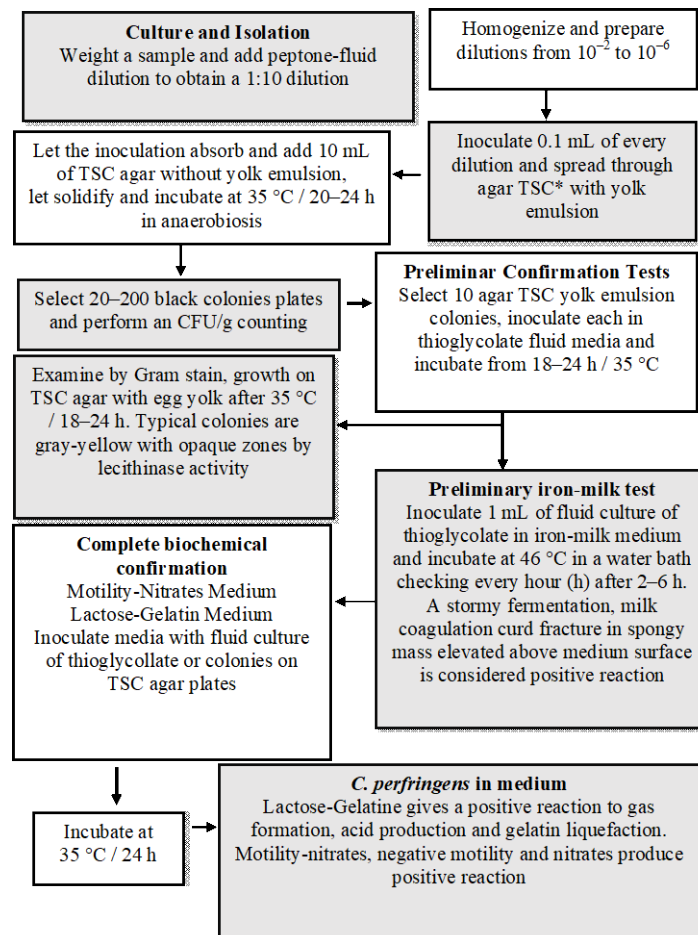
**Culture and Isolation**
Weight a sample and add peptone-fluid dilution to obtain a 1:10 dilution

Homogenize and prepare dilutions from $10^{-2}$ to $10^{-6}$

Inoculate 0.1 mL of every dilution and spread through agar TSC* with yolk emulsion

Let the inoculation absorb and add 10 mL of TSC agar without yolk emulsion, let solidify and incubate at 35 °C / 20–24 h in anaerobiosis

Select 20–200 black colonies plates and perform an CFU/g counting

**Preliminar Confirmation Tests**
Select 10 agar TSC yolk emulsion colonies, inoculate each in thioglycolate fluid media and incubate from 18–24 h / 35 °C

Examine by Gram stain, growth on TSC agar with egg yolk after 35 °C / 18–24 h. Typical colonies are gray-yellow with opaque zones by lecithinase activity

**Preliminary iron-milk test**
Inoculate 1 mL of fluid culture of thioglycolate in iron-milk medium and incubate at 46 °C in a water bath checking every hour (h) after 2–6 h. A stormy fermentation, milk coagulation curd fracture in spongy mass elevated above medium surface is considered positive reaction

**Complete biochemical confirmation**
Motility-Nitrates Medium
Lactose-Gelatin Medium
Inoculate media with fluid culture of thioglycollate or colonies on TSC agar plates

Incubate at 35 °C / 24 h

***C. perfringens*** **in medium**
Lactose-Gelatine gives a positive reaction to gas formation, acid production and gelatin liquefaction. Motility-nitrates, negative motility and nitrates produce positive reaction